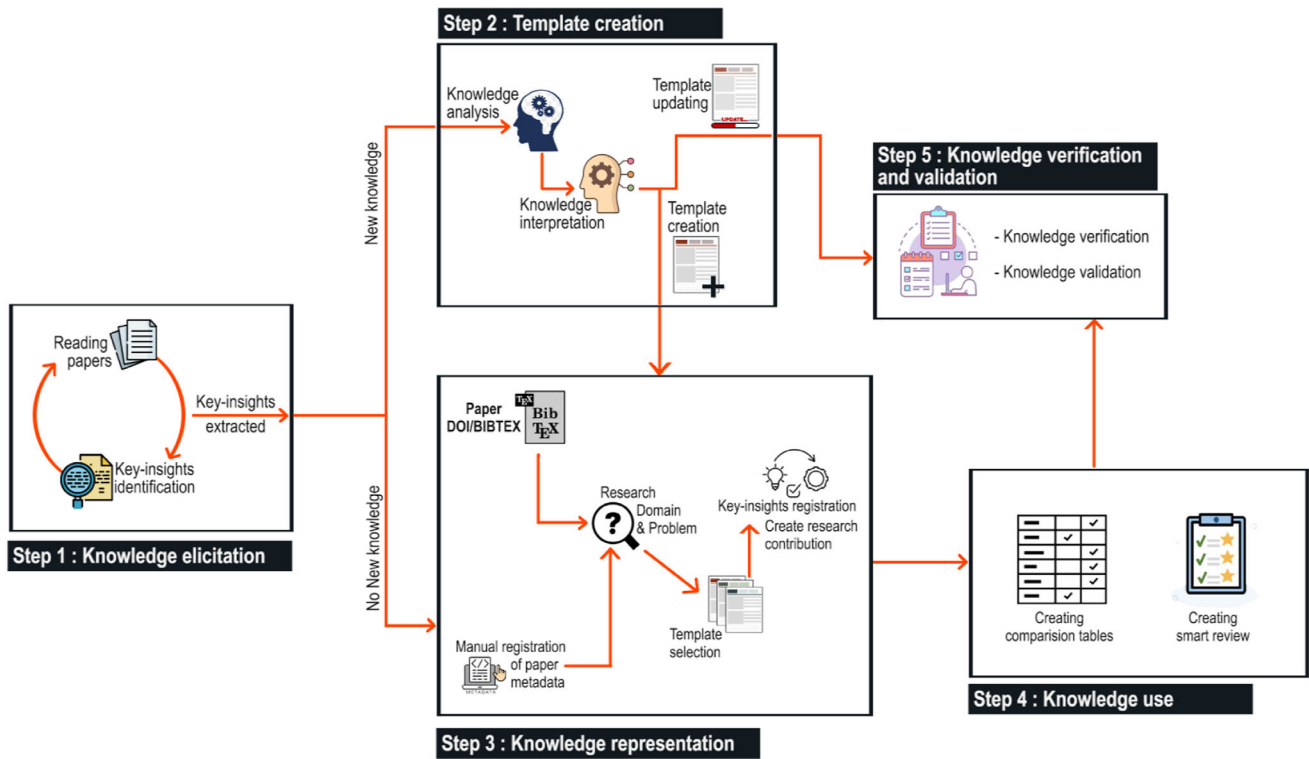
Step 2 : Template creation

Knowledge analysis

Template updating

UPDATE

Knowledge interpretation

Template creation

New knowledge

Step 5 : Knowledge verification and validation

- Knowledge verification

- Knowledge validation

Reading papers

Key-insights extracted

Key-insights identification

Step 1 : Knowledge elicitation

No New knowledge

Paper DOI/BIBTEX

$\TeX$

Bib $\TeX$

Research Domain & Problem

Key-insights registration

Create research contribution

Manual registration of paper metadata

METADATA

Template selection

Step 3 : Knowledge representation

Creating comparision tables

Creating smart review

Step 4 : Knowledge use